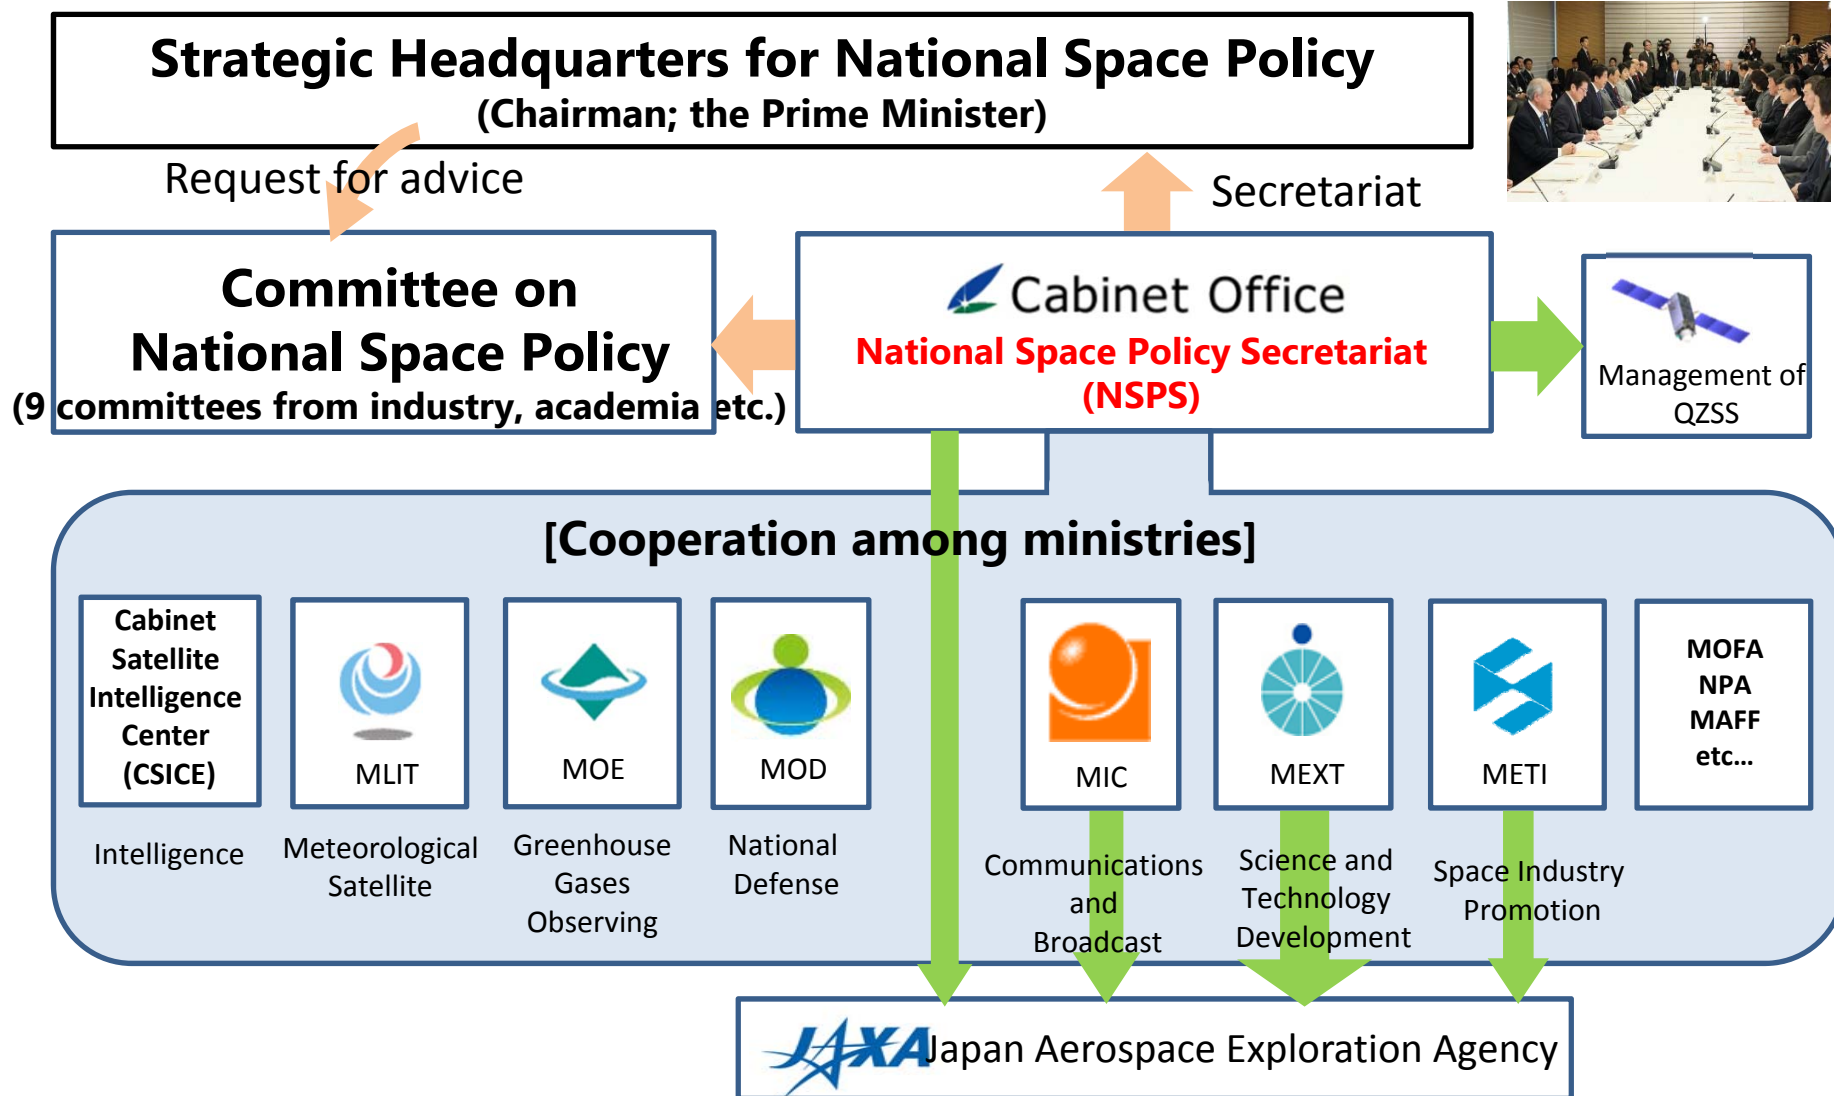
Strategic Headquarters for National Space Policy
(Chairman; the Prime Minister)

Request for advice

Secretariat

Committee on National Space Policy
(9 committees from industry, academia etc.)

Cabinet Office
National Space Policy Secretariat (NSPS)

Management of QZSS

[Cooperation among ministries]

Cabinet Satellite Intelligence Center (CSICE)

Intelligence

MLIT

Meteorological Satellite

MOE

Greenhouse Gases Observing

MOD

National Defense

MIC

Communications and Broadcast

MEXT

Science and Technology Development

METI

Space Industry Promotion

MOFA
NPA
MAFF
etc...

JAXA Japan Aerospace Exploration Agency